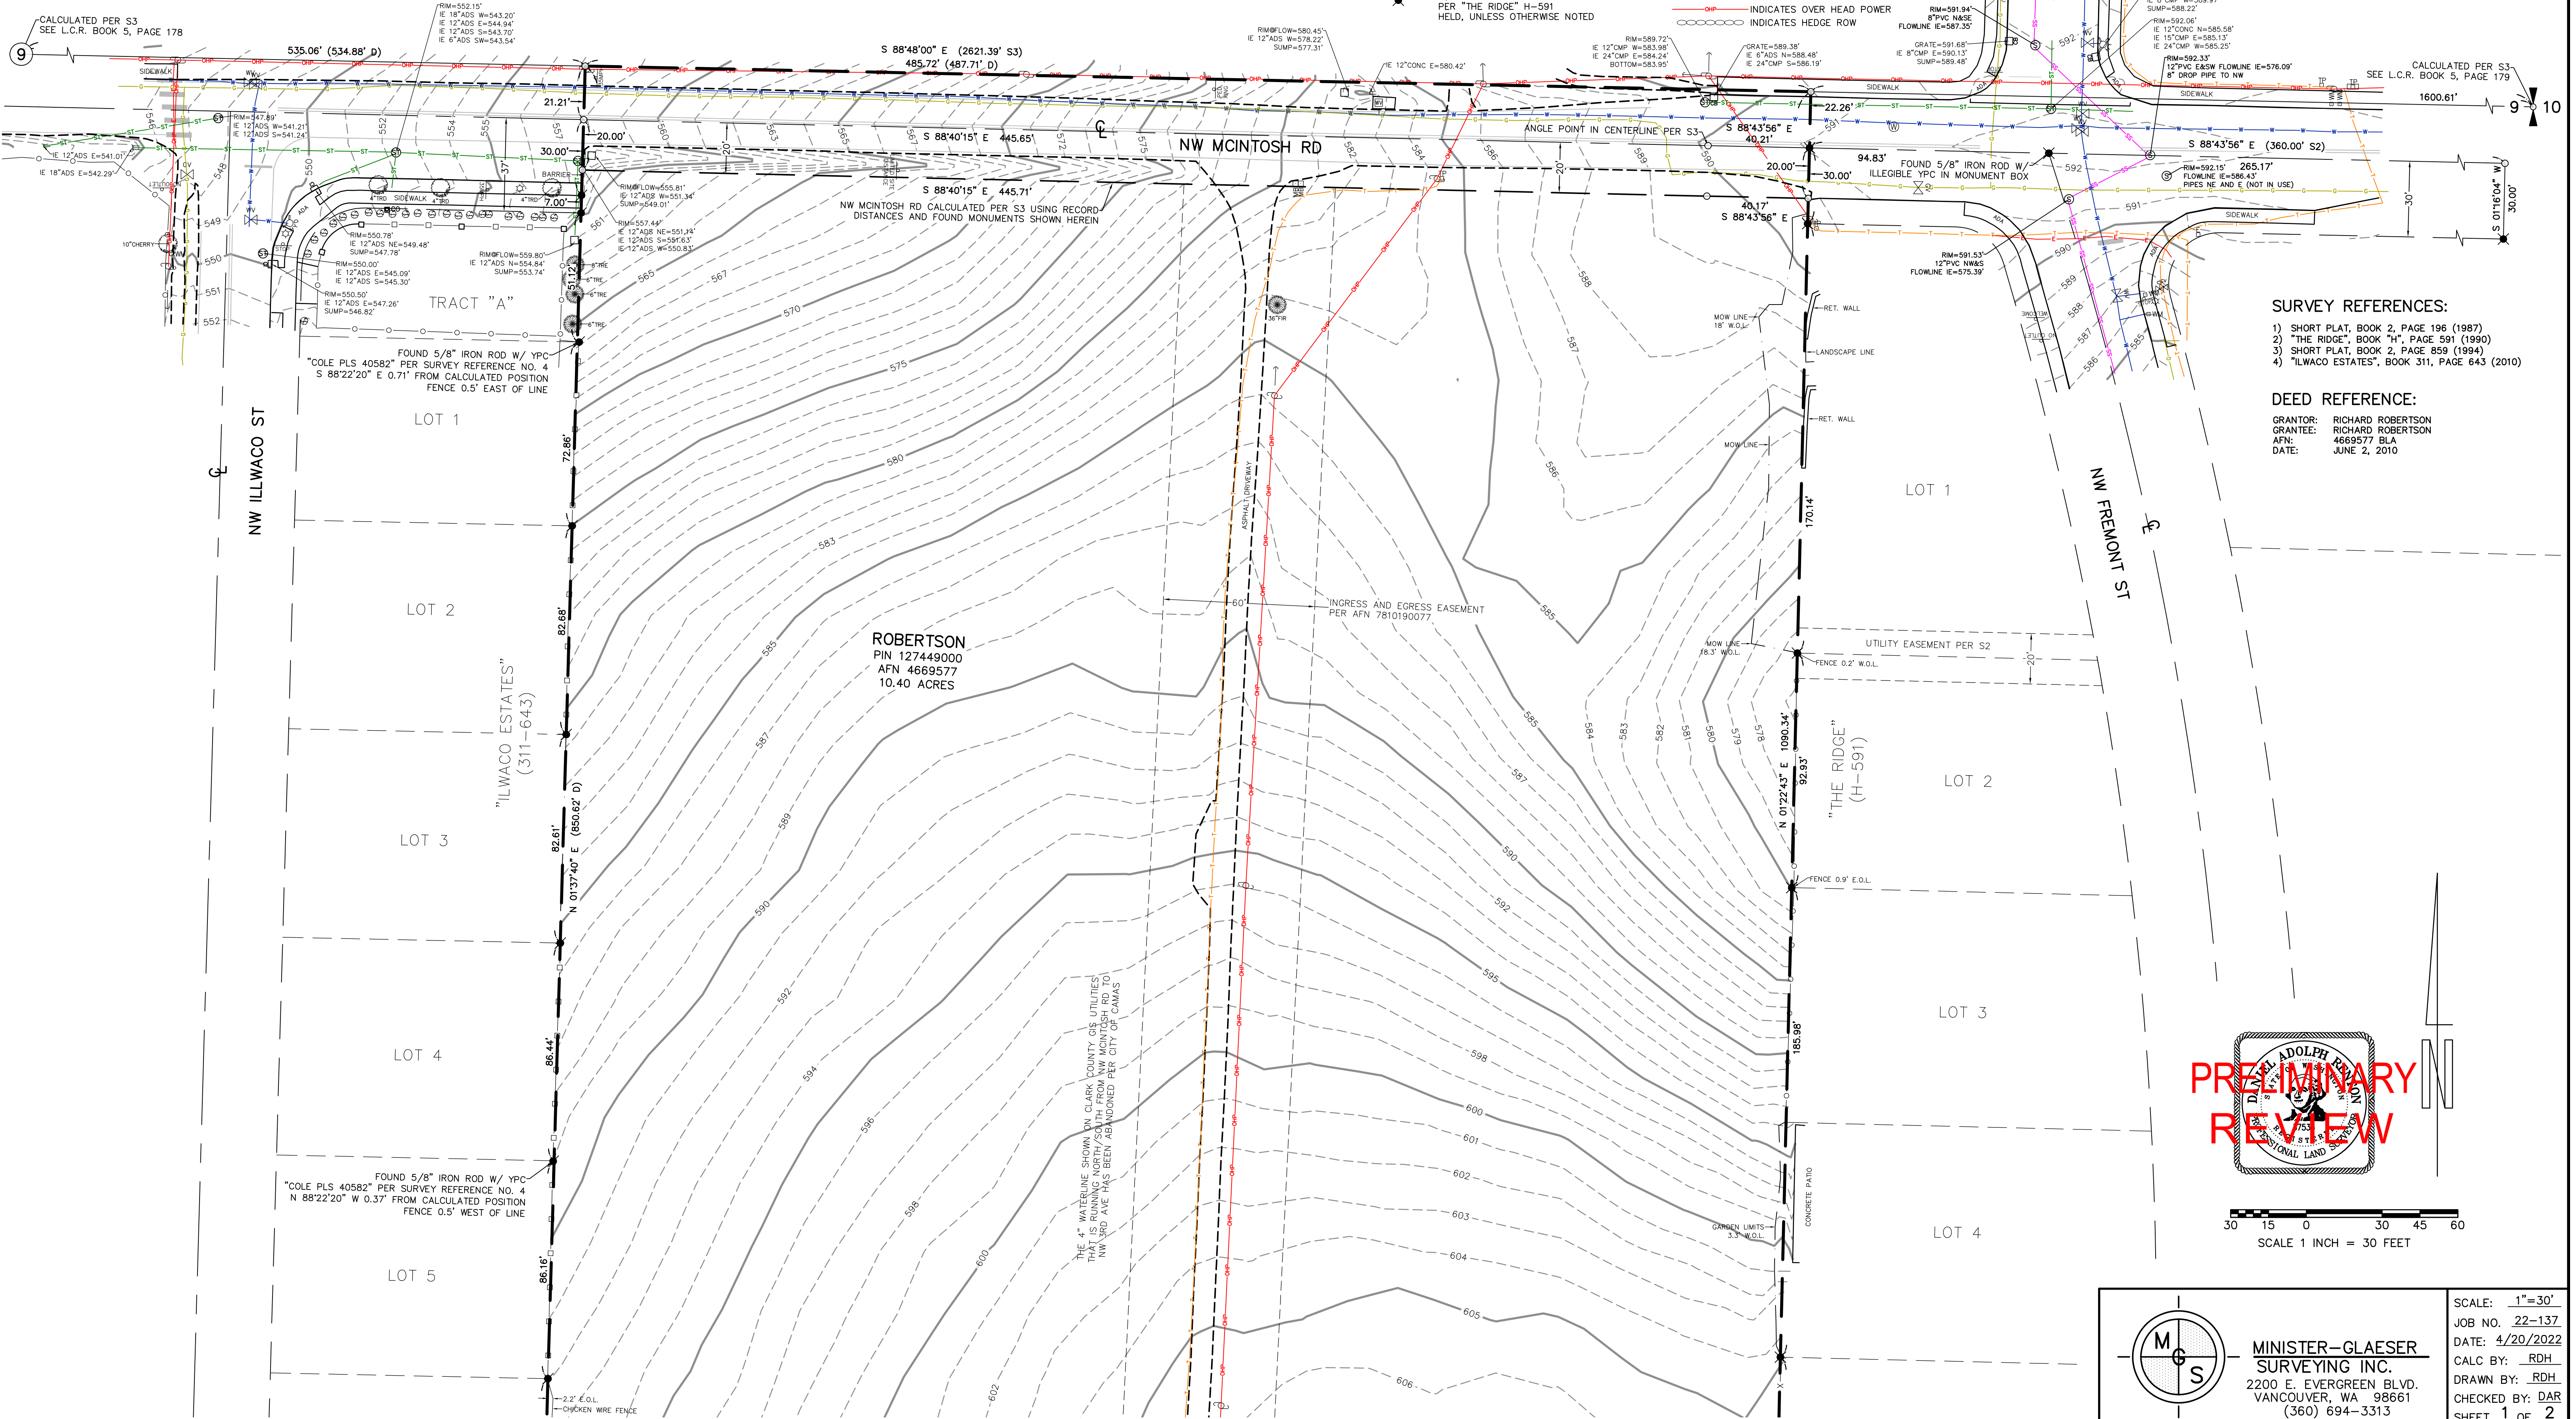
CALCULATED PER S3
SEE L.C.R. BOOK 5, PAGE 178

9

535.06' (534.88' D)

RIM=552.15'
IE 18"ADS W=543.20'
IE 12"ADS E=544.94'
IE 12"ADS S=543.70'
IE 6"ADS SW=543.54'

S 88°48'00" E (2621.39' S3)
485.72' (487.71' D)

PER "THE RIDGE" H-591
HELD, UNLESS OTHERWISE NOTED

INDICATES OVER HEAD POWER
INDICATES HEDGE ROW

RIM@FLOW=580.45'
IE 12"ADS W=578.22'
SUMP=577.31'

IE 12"CONC E=580.42'

RIM=589.72'
IE 12"CMP W=583.98'
IE 24"CMP E=584.24'
BOTTOM=583.95'

GRATE=589.38'
IE 6"ADS N=588.48'
IE 24"CMP S=586.19'

RIM=591.94'
8"PVC N&SE
FLOWLINE IE=587.35'

GRATE=591.68'
IE 8"CMP E=590.13'
SUMP=589.48'

SUMP=588.22'
RIM=592.06'
IE 12"CONC N=585.58'
IE 15"CMP E=585.13'
IE 24"CMP W=585.25'

RIM=592.33'
12"PVC E&SW FLOWLINE IE=576.09'
8" DROP PIPE TO NW

CALCULATED PER S3
SEE L.C.R. BOOK 5, PAGE 179

1600.61'

9

10

SIDEWALK

21.21'

RIM=547.89'
IE 12"ADS W=541.21'
IE 12"ADS S=541.24'

IE 12"ADS E=541.01'
IE 18"ADS E=542.29'

20.00'
30.00'
BARRIER
7.00'

S 88°40'15" E 445.65'

NW MCINTOSH RD

ANGLE POINT IN CENTERLINE PER S3

S 88°43'56" E
40.21'

22.26'

S 88°43'56" E (360.00' S2)

RIM@FLOW=555.81'
IE 12"ADS W=551.34'
SUMP=549.01'

S 88°40'15" E 445.71'

NW MCINTOSH RD CALCULATED PER S3 USING RECORD DISTANCES AND FOUND MONUMENTS SHOWN HEREIN

20.00'
30.00'
94.83'

FOUND 5/8" IRON ROD W/
ILLEGIBLE YPC IN MONUMENT BOX

RIM=592.15' 265.17'
FLOWLINE IE=586.43'
PIPES NE AND E (NOT IN USE)

40.17'
S 88°43'56" E

SIDEWALK

S 01°16'04" W
30.00'

30'

RIM=557.44'
IE 12"ADS NE=551.14'
IE 12"ADS S=551.63'
IE 12"ADS W=550.83'

RIM@FLOW=559.80'
IE 12"ADS N=554.84'
SUMP=553.74'

RIM=550.78'
IE 12"ADS NE=549.48'
SUMP=547.78'

RIM=550.00'
IE 12"ADS E=545.09'
IE 12"ADS S=545.30'

RIM=550.50'
IE 12"ADS E=547.26'
SUMP=546.82'

10"CHERRY

SIDEWALK
4"TRD
4"TRD

TRACT "A"

51.12'

6"TRE
6"TRE
6"TRE

36"FIR

RIM=591.53'
12"PVC NW&S
FLOWLINE IE=575.39'

MOW LINE
18" W.O.L.

RET. WALL

LANDSCAPE LINE

RET. WALL

MOW LINE

SURVEY REFERENCES:

1) SHORT PLAT, BOOK 2, PAGE 196 (1987)
2) "THE RIDGE", BOOK "H", PAGE 591 (1990)
3) SHORT PLAT, BOOK 2, PAGE 859 (1994)
4) "ILWACO ESTATES", BOOK 311, PAGE 643 (2010)

DEED REFERENCE:

GRANTOR: RICHARD ROBERTSON
GRANTEE: RICHARD ROBERTSON
AFN: 4669577 BLA
DATE: JUNE 2, 2010

FOUND 5/8" IRON ROD W/ YPC
"COLE PLS 40582" PER SURVEY REFERENCE NO. 4
S 88°22'20" E 0.71' FROM CALCULATED POSITION
FENCE 0.5' EAST OF LINE

NW ILLWACO ST

LOT 1

72.86'

ASPHALT DRIVEWAY

170.14'

LOT 1

NW FREMONT ST

LOT 2

82.68'

60'

INGRESS AND EGRESS EASEMENT
PER AFN 7810190077

MOW LINE
18.3' W.O.L.

UTILITY EASEMENT PER S2

FENCE 0.2' W.O.L.

20'

ROBERTSON
PIN 127449000
AFN 4669577
10.40 ACRES

"ILWACO ESTATES"
(311-643)

N 01°22'43" E 1090.34'

92.93'

"THE RIDGE"
(H-591)

LOT 2

LOT 3

82.61'

N 01°37'40" E (850.62' D)

FENCE 0.9' E.O.L.

LOT 3

THE 4" WATERLINE SHOWN ON CLARK COUNTY GIS UTILITIES THAT IS RUNNING NORTH/SOUTH FROM NW MCINTOSH RD TO NW 3RD AVE HAS BEEN ABANDONED PER CITY OF CAMAS

LOT 4

86.44'

185.98'

PRELIMINARY
REVIEW

DANIEL ADOLPH
PROFESSIONAL LAND SURVEYOR
753

FOUND 5/8" IRON ROD W/ YPC
"COLE PLS 40582" PER SURVEY REFERENCE NO. 4
N 88°22'20" W 0.37' FROM CALCULATED POSITION
FENCE 0.5' WEST OF LINE

CONCRETE PATIO

GARDEN LIMITS
3.3' W.O.L.

LOT 4

30 15 0 30 45 60
SCALE 1 INCH = 30 FEET

LOT 5

86.16'

2.2' E.O.L.
CHICKEN WIRE FENCE

MGS
MINISTER-GLAESER
SURVEYING INC.
2200 E. EVERGREEN BLVD.
VANCOUVER, WA 98661
(360) 694-3313

SCALE: 1"=30'
JOB NO. 22-137
DATE: 4/20/2022
CALC BY: RDH
DRAWN BY: RDH
CHECKED BY: DAR
SHEET 1 OF 2

546 548 549 550 551 552 550 552 554 555 557 560 561 563 565 567 570 572 575 580 582 583 584 585 586 587 588 589 590 591 592 594 595 596 598 600 601 602 603 604 605 606 584 583 582 581 580 579 578